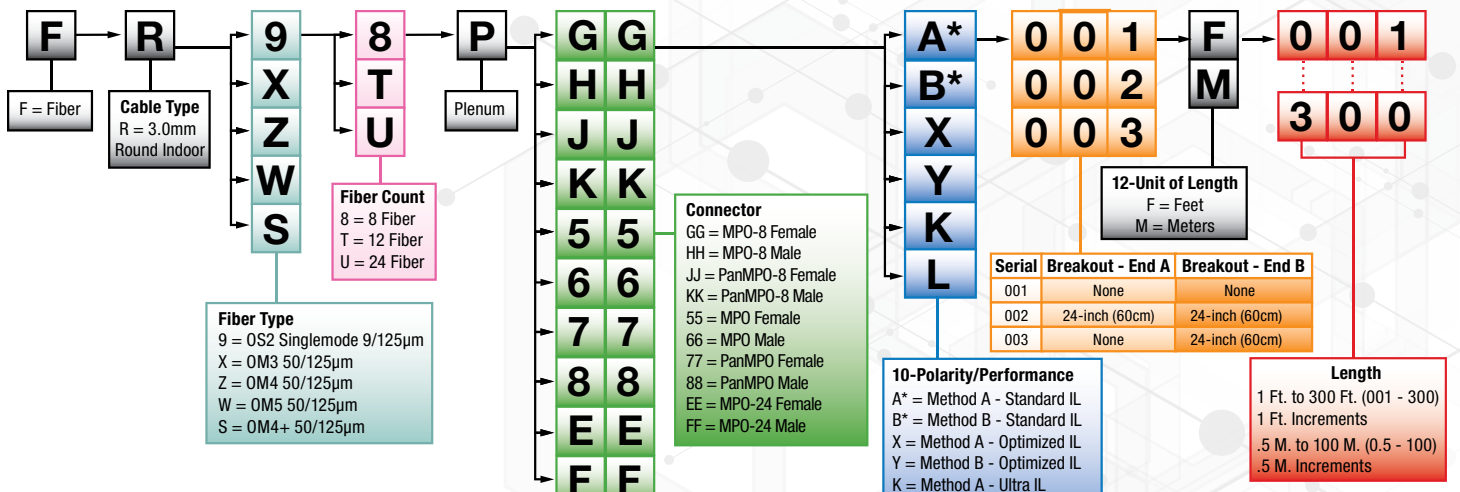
F R 9 X Z W S 8 T U P G G H H J J K K 5 5 6 6 7 7 8 8 E E F F A* B* X Y K L 0 0 1 0 0 2 0 0 3 F M 0 0 1 3 0 0

F = Fiber

Cable Type
R = 3.0mm
Round Indoor

Plenum

Fiber Count
8 = 8 Fiber
T = 12 Fiber
U = 24 Fiber

Fiber Type
9 = OS2 Singlemode 9/125μm
X = OM3 50/125μm
Z = OM4 50/125μm
W = OM5 50/125μm
S = OM4+ 50/125μm

Connector
GG = MPO-8 Female
HH = MPO-8 Male
JJ = PanMPO-8 Female
KK = PanMPO-8 Male
55 = MPO Female
66 = MPO Male
77 = PanMPO Female
88 = PanMPO Male
EE = MPO-24 Female
FF = MPO-24 Male

10-Polarity/Performance
A* = Method A - Standard IL
B* = Method B - Standard IL
X = Method A - Optimized IL
Y = Method B - Optimized IL
K = Method A - Ultra IL

12-Unit of Length
F = Feet
M = Meters

| Serial | Breakout - End A | Breakout - End B |
|---|---|---|
| 001 | None | None |
| 002 | 24-inch (60cm) | 24-inch (60cm) |
| 003 | None | 24-inch (60cm) |

Length
1 Ft. to 300 Ft. (001 - 300)
1 Ft. Increments
.5 M. to 100 M. (0.5 - 100)
.5 M. Increments